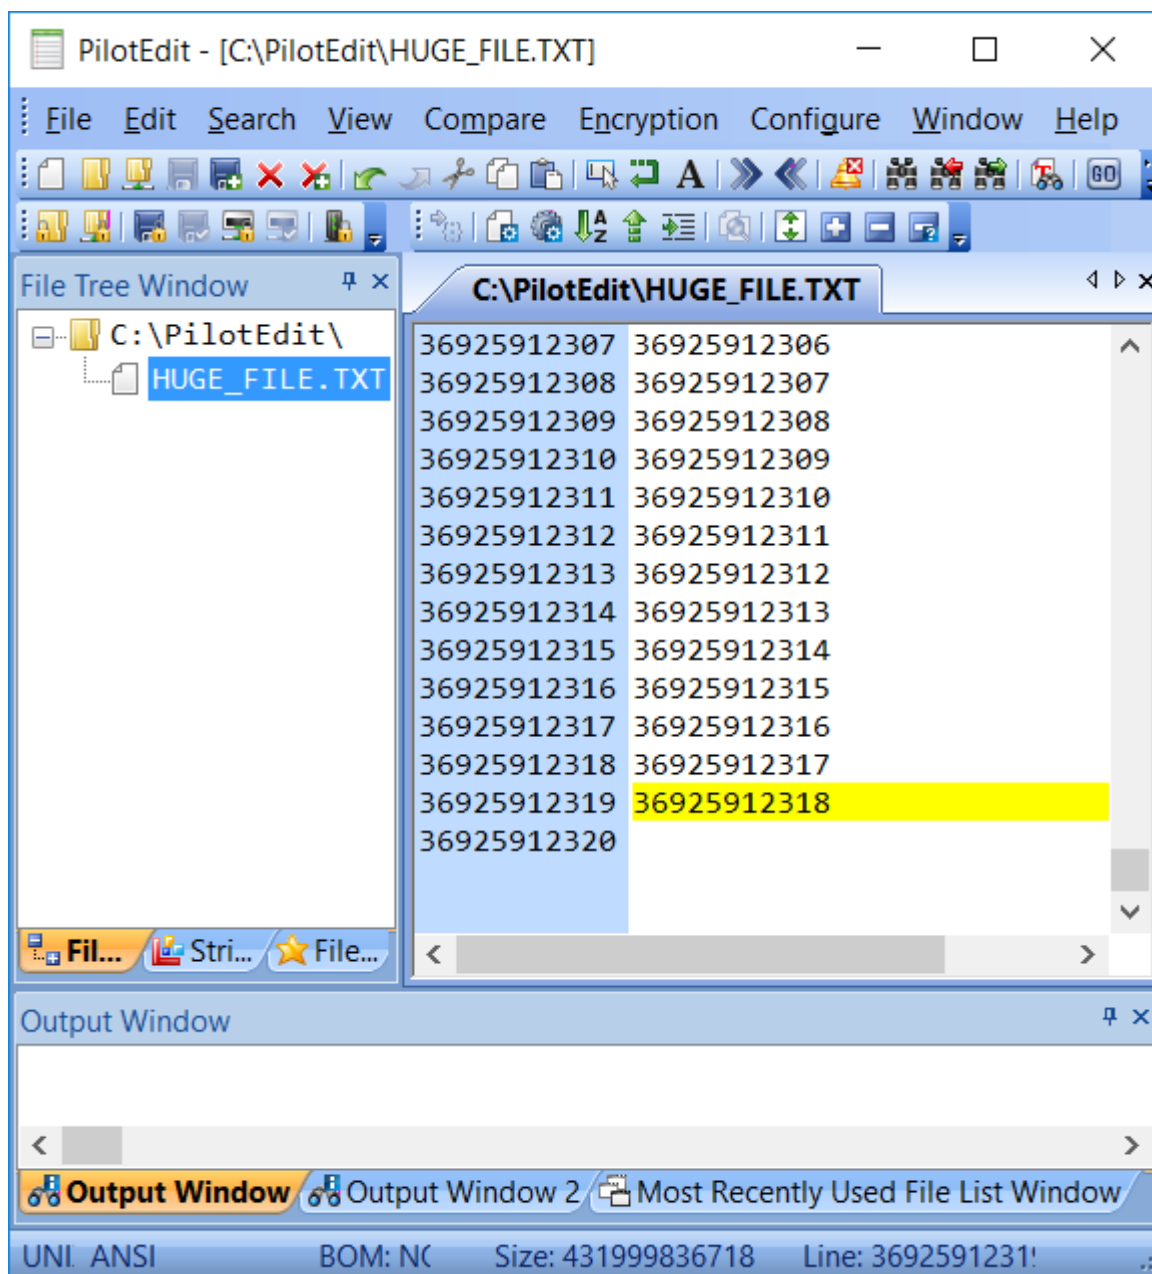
PilotEdit - [C:\PilotEdit\HUGE_FILE.TXT]

File Edit Search View Compare Encryption Configure Window Help

File Tree Window

C:\PilotEdit\
HUGE_FILE.TXT

C:\PilotEdit\HUGE_FILE.TXT

36925912307 36925912306
36925912308 36925912307
36925912309 36925912308
36925912310 36925912309
36925912311 36925912310
36925912312 36925912311
36925912313 36925912312
36925912314 36925912313
36925912315 36925912314
36925912316 36925912315
36925912317 36925912316
36925912318 36925912317
36925912319 36925912318
36925912320

Fil... Stri... File...

Output Window

Output Window Output Window 2 Most Recently Used File List Window

UNI ANSI BOM: NC Size: 431999836718 Line: 3692591231